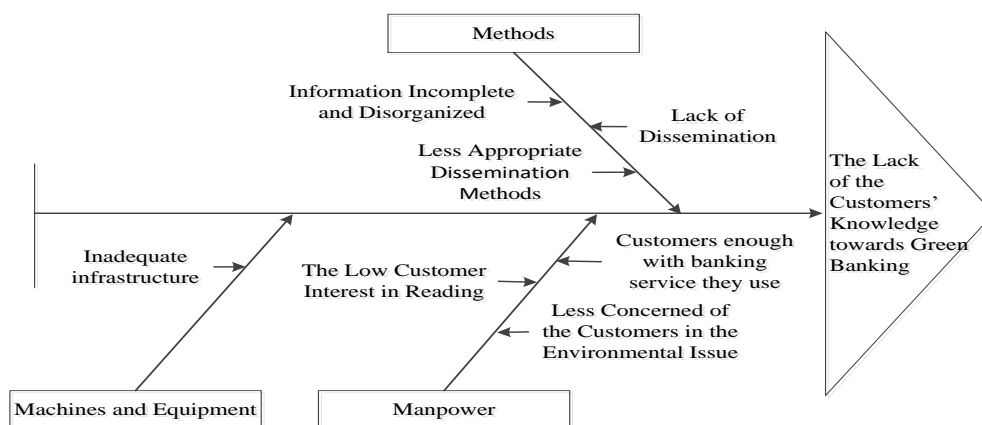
Methods

Information Incomplete and Disorganized

Lack of Dissemination

Less Appropriate Dissemination Methods

The Lack of the Customers' Knowledge towards Green Banking

Inadequate infrastructure

The Low Customer Interest in Reading

Customers enough with banking service they use

Less Concerned of the Customers in the Environmental Issue

Machines and Equipment

Manpower